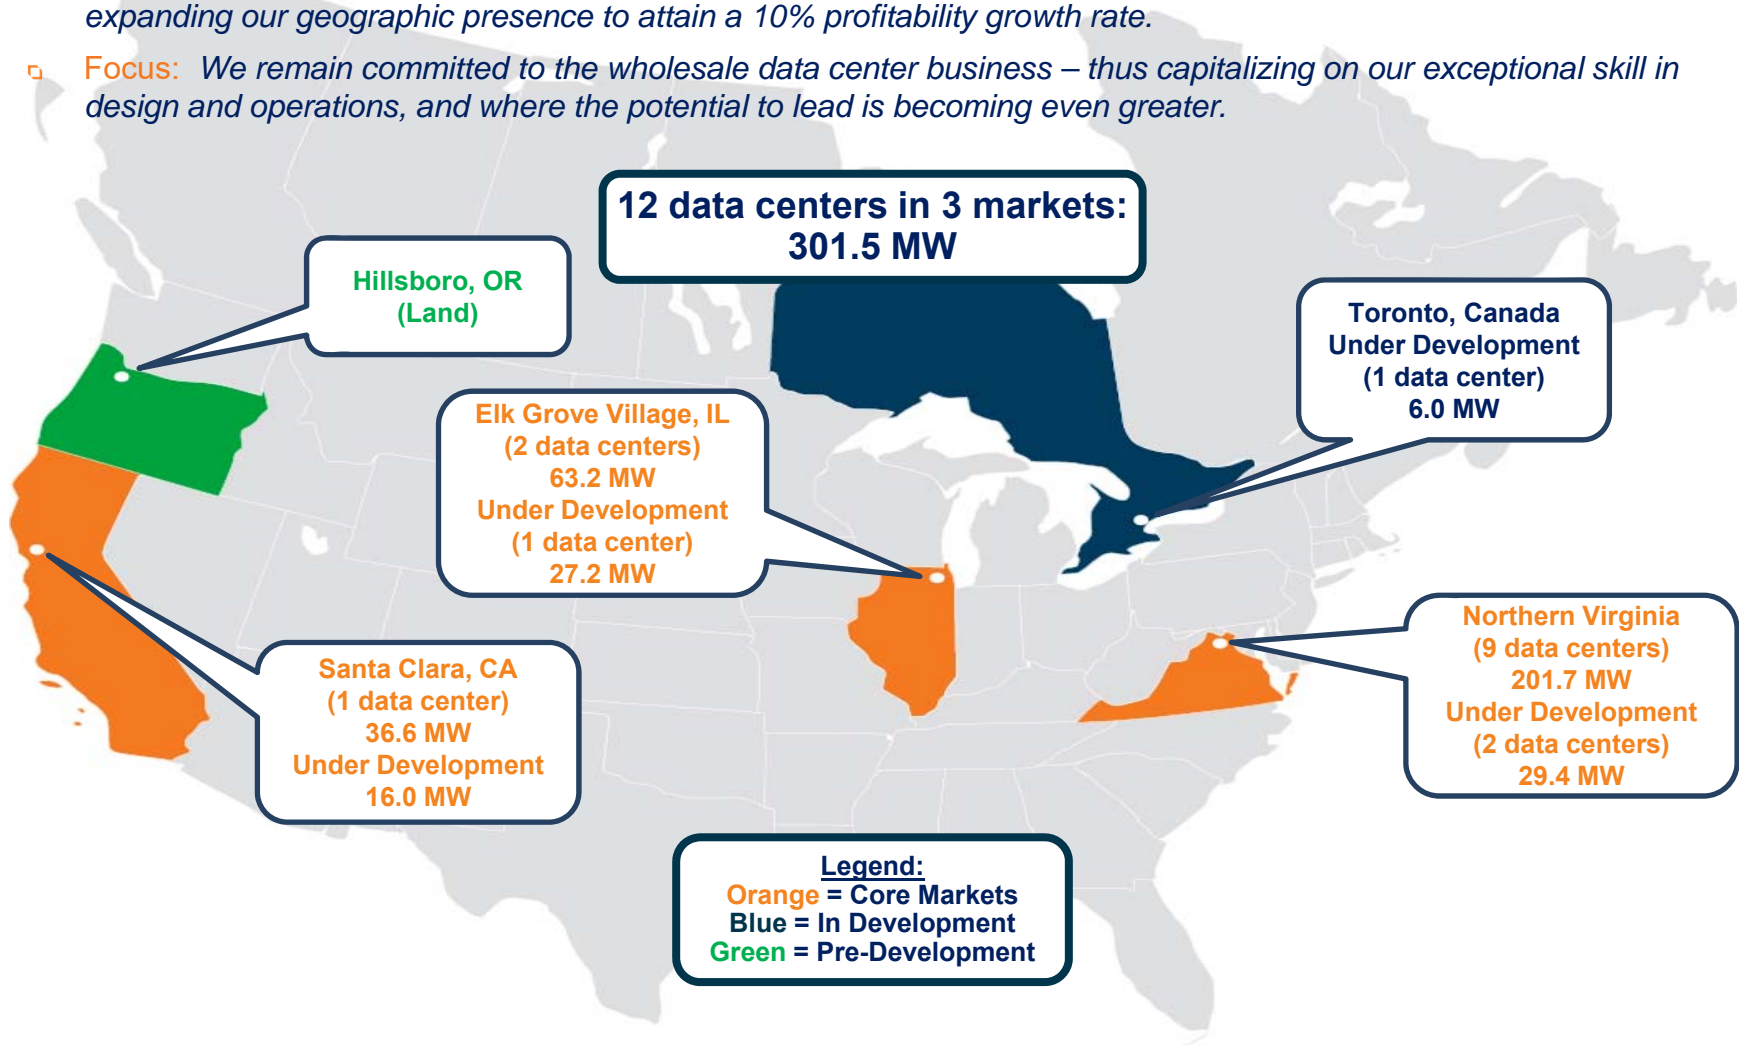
expanding our geographic presence to attain a 10% profitability growth rate.

Focus: We remain committed to the wholesale data center business – thus capitalizing on our exceptional skill in design and operations, and where the potential to lead is becoming even greater.

12 data centers in 3 markets:
301.5 MW

Hillsboro, OR
(Land)

Toronto, Canada
Under Development
(1 data center)
6.0 MW

Elk Grove Village, IL
(2 data centers)
63.2 MW
Under Development
(1 data center)
27.2 MW

Northern Virginia
(9 data centers)
201.7 MW
Under Development
(2 data centers)
29.4 MW

Santa Clara, CA
(1 data center)
36.6 MW
Under Development
16.0 MW

Legend:
Orange = Core Markets
Blue = In Development
Green = Pre-Development